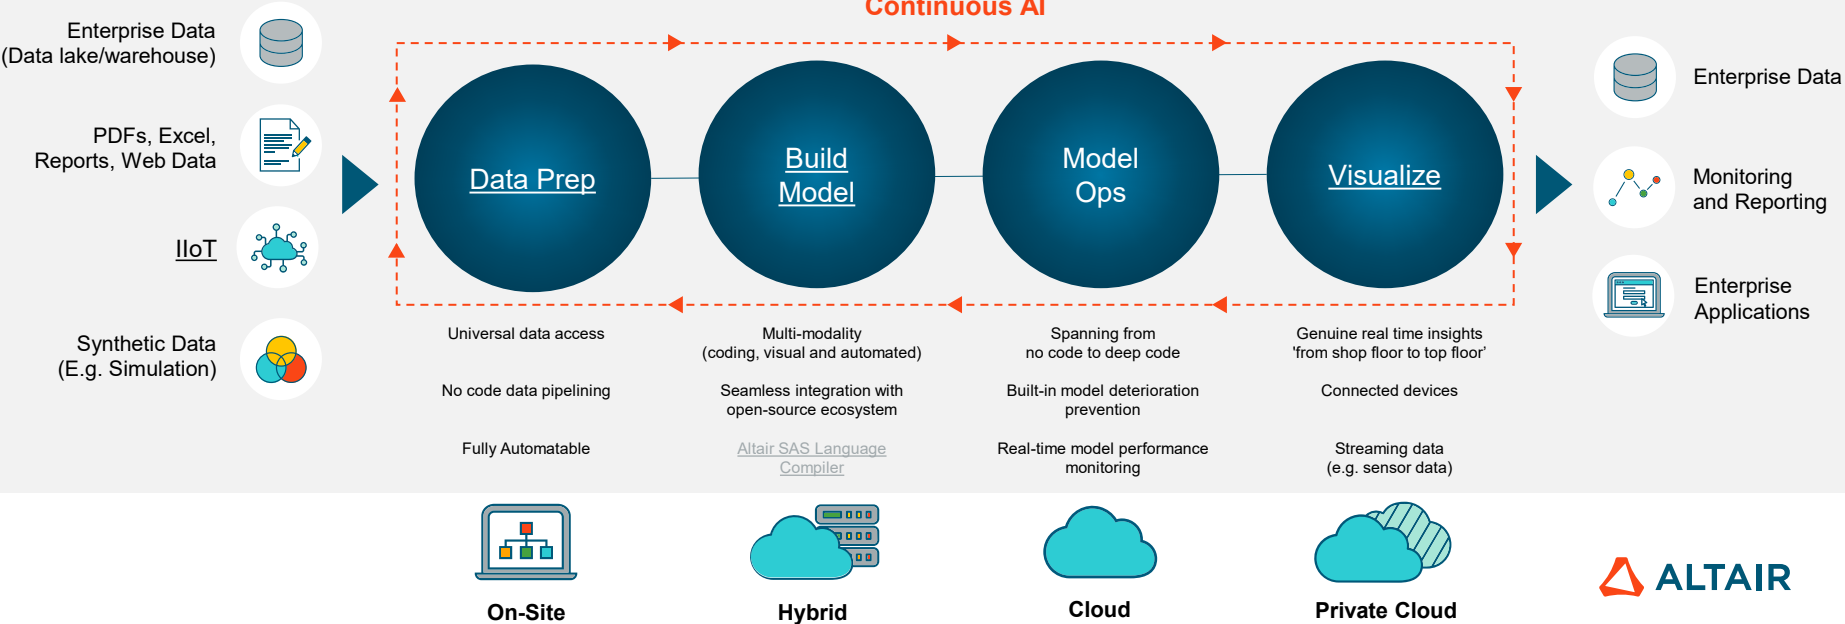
Continuous AI

Enterprise Data (Data lake/warehouse)

PDFs, Excel, Reports, Web Data

IIoT

Synthetic Data (E.g. Simulation)

Data Prep

Build Model

Model Ops

Visualize

Enterprise Data

Monitoring and Reporting

Enterprise Applications

Universal data access

No code data pipelining

Fully Automatable

Multi-modality (coding, visual and automated)

Seamless integration with open-source ecosystem

Altair SAS Language Compiler

Spanning from no code to deep code

Built-in model deterioration prevention

Real-time model performance monitoring

Genuine real time insights 'from shop floor to top floor'

Connected devices

Streaming data (e.g. sensor data)

On-Site

Hybrid

Cloud

Private Cloud

ALTAIR